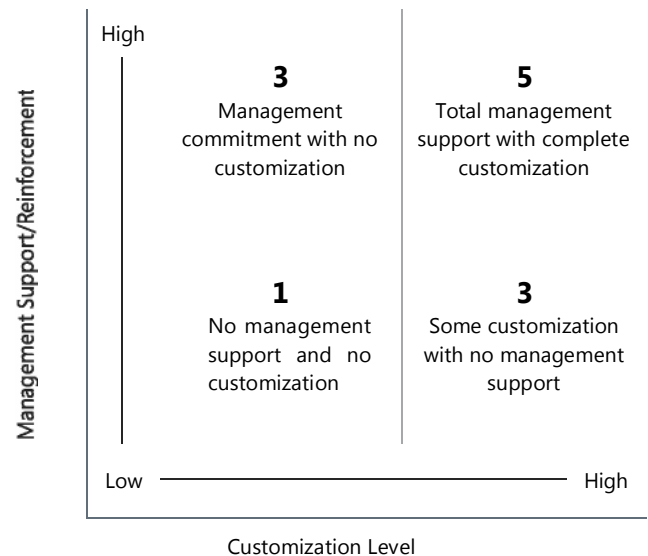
Management Support/Reinforcement

High

3
Management commitment with no customization

5
Total management support with complete customization

1
No management support and no customization

3
Some customization with no management support

Low

High

Customization Level